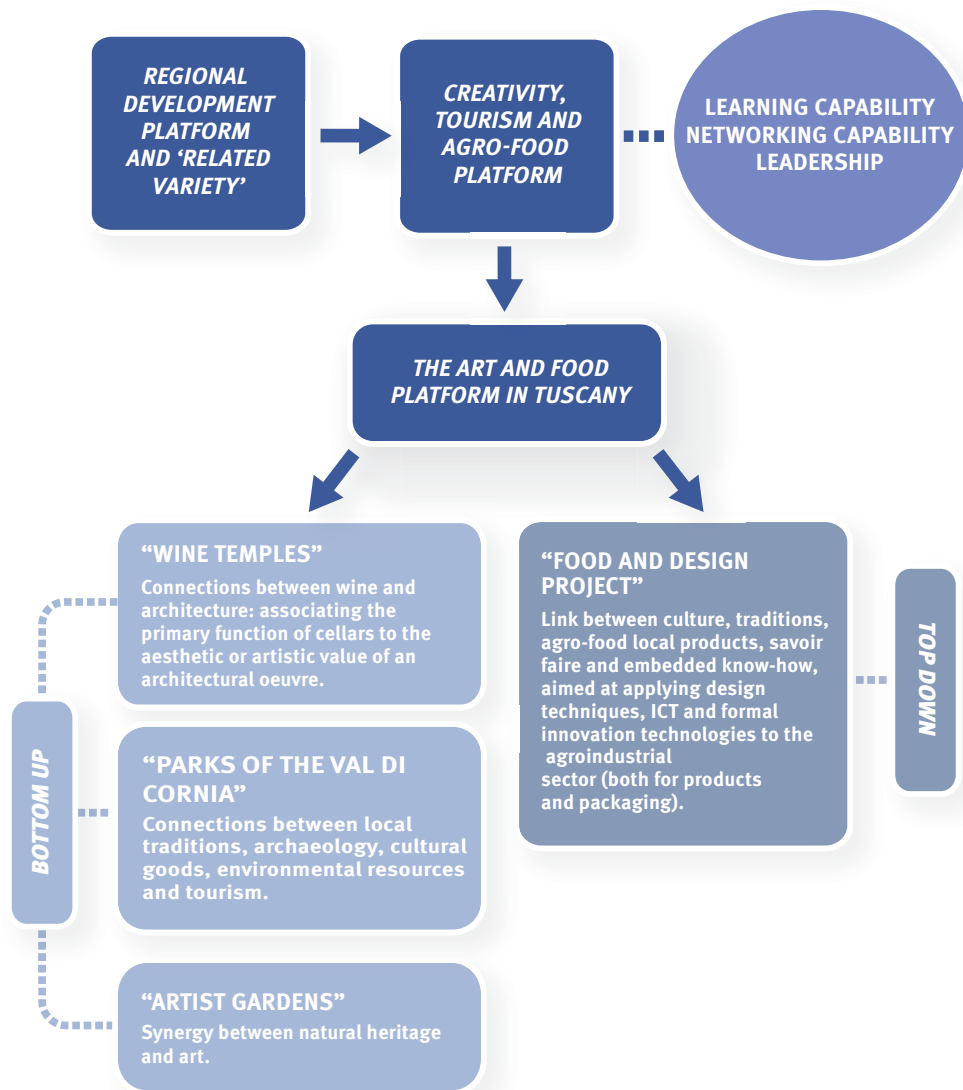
REGIONAL DEVELOPMENT PLATFORM AND ‘RELATED VARIETY’

CREATIVITY, TOURISM AND AGRO-FOOD PLATFORM

LEARNING CAPABILITY
NETWORKING CAPABILITY
LEADERSHIP

THE ART AND FOOD PLATFORM IN TUSCANY

“WINE TEMPLES”
Connections between wine and architecture: associating the primary function of cellars to the aesthetic or artistic value of an architectural oeuvre.

“FOOD AND DESIGN PROJECT”
Link between culture, traditions, agro-food local products, savoir faire and embedded know-how, aimed at applying design techniques, ICT and formal innovation technologies to the agroindustrial sector (both for products and packaging).

TOP DOWN

BOTTOM UP

“PARKS OF THE VAL DI CORNIA”
Connections between local traditions, archaeology, cultural goods, environmental resources and tourism.

“ARTIST GARDENS”
Synergy between natural heritage and art.